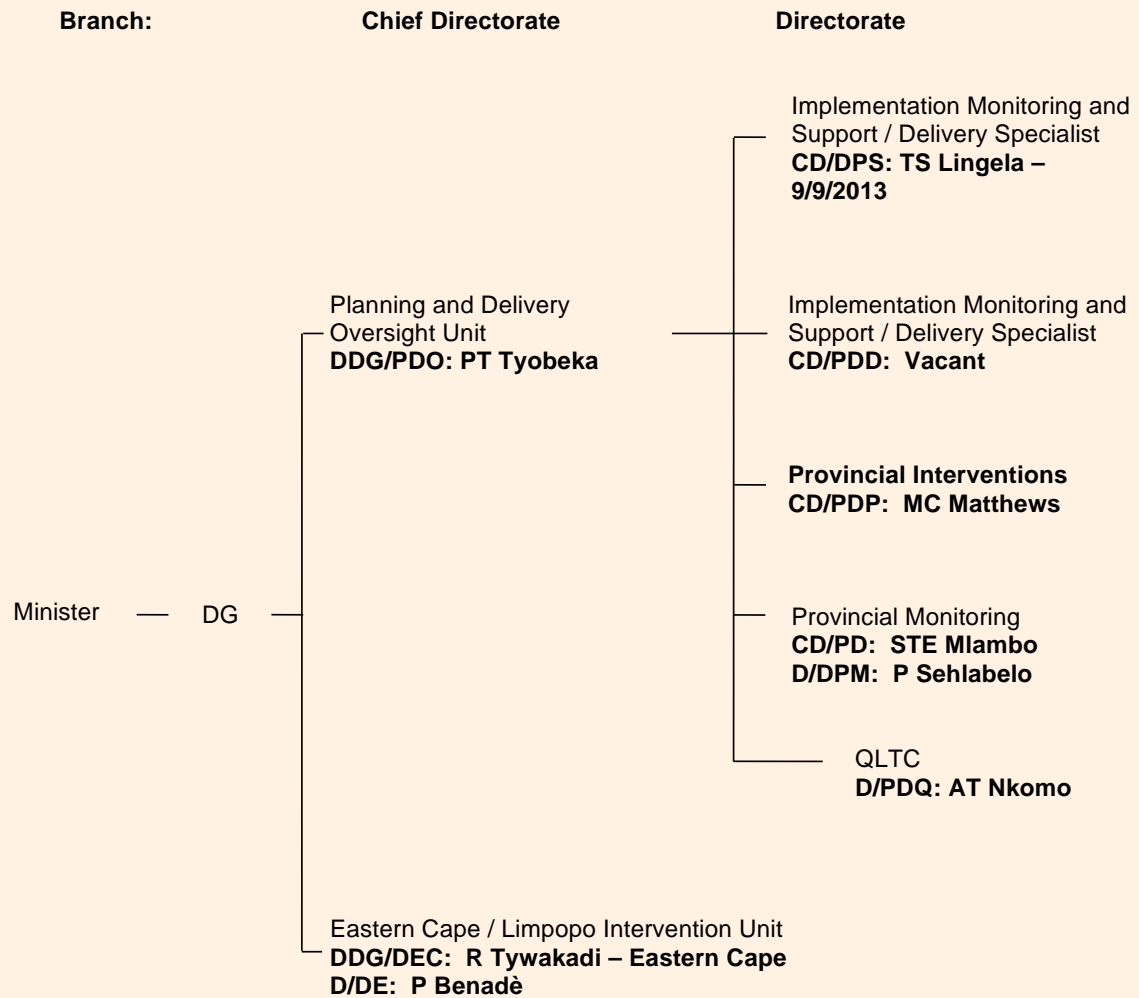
Branch:

Chief Directorate

Directorate

Minister

DG

Planning and Delivery Oversight Unit
**DDG/PDO: PT Tyobeka**

Implementation Monitoring and Support / Delivery Specialist
**CD/DPS: TS Lingela – 9/9/2013**

Implementation Monitoring and Support / Delivery Specialist
**CD/PDD: Vacant**

**Provincial Interventions**
**CD/PDP: MC Matthews**

Provincial Monitoring
**CD/PD: STE Mlambo**
**D/DPM: P Sehlabelo**

QLTC
**D/PDQ: AT Nkomo**

Eastern Cape / Limpopo Intervention Unit
**DDG/DEC: R Tywakadi – Eastern Cape**
**D/DE: P Benadè**